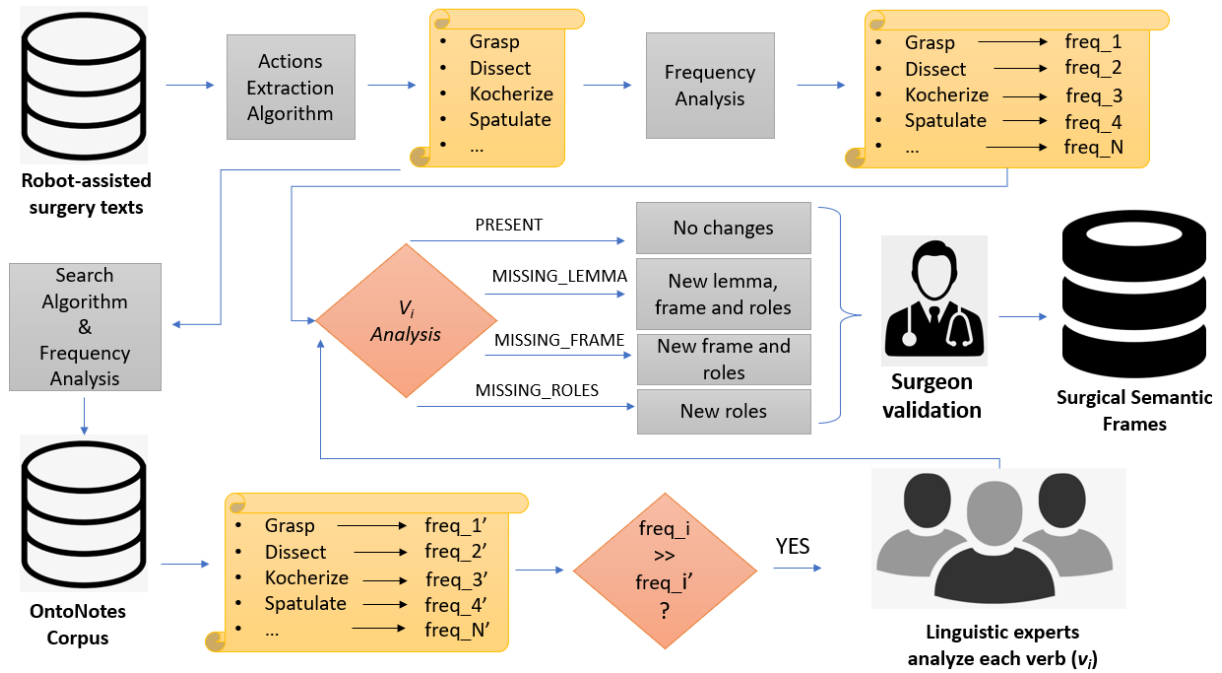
Robot-assisted surgery texts

Actions Extraction Algorithm

- Grasp
- Dissect
- Kocherize
- Spatulate
- …

Frequency Analysis

- Grasp → freq_1
- Dissect → freq_2
- Kocherize → freq_3
- Spatulate → freq_4
- … → freq_N

Search Algorithm & Frequency Analysis

$V_i$ Analysis

PRESENT

No changes

MISSING_LEMMA

New lemma, frame and roles

MISSING_FRAME

New frame and roles

MISSING_ROLES

New roles

Surgeon validation

Surgical Semantic Frames

OntoNotes Corpus

- Grasp → freq_1'
- Dissect → freq_2'
- Kocherize → freq_3'
- Spatulate → freq_4'
- … → freq_N'

freq_i >> freq_i' ?

YES

Linguistic experts analyze each verb ($v_i$)